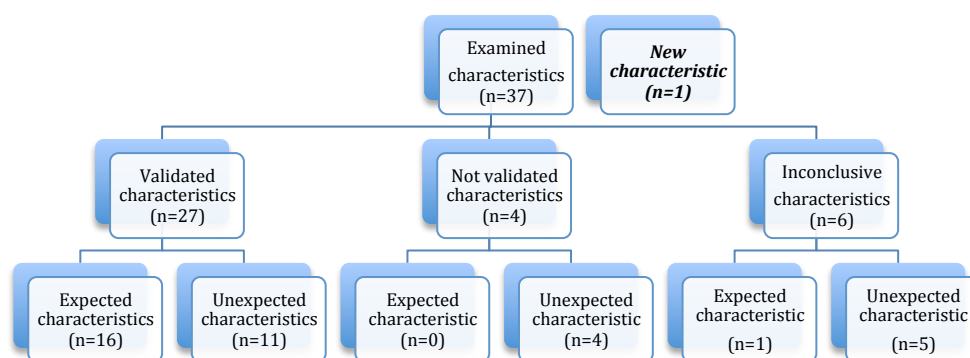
Examined characteristics (n=37)

*New characteristic (n=1)*

Validated characteristics (n=27)

Not validated characteristics (n=4)

Inconclusive characteristics (n=6)

Expected characteristics (n=16)

Unexpected characteristics (n=11)

Expected characteristic (n=0)

Unexpected characteristic (n=4)

Expected characteristic (n=1)

Unexpected characteristic (n=5)